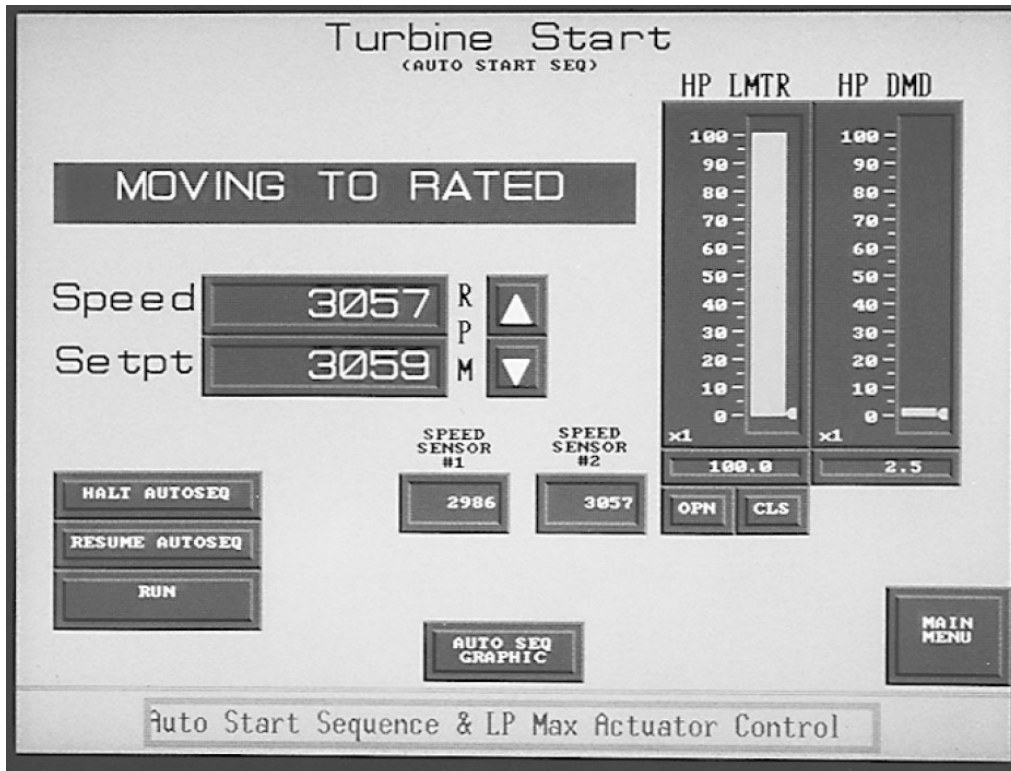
Turbine Start
(AUTO START SEQ)

HP LMTR

HP DMD

MOVING TO RATED

Speed 3057

Setpt 3059

R
P
M

100
90
80
70
60
50
40
30
20
10
0
x1

100
90
80
70
60
50
40
30
20
10
0
x1

100.0

2.5

SPEED SENSOR #1

SPEED SENSOR #2

HALT AUTOSEQ

2986

3057

OPN

CLS

RESUME AUTOSEQ

RUN

MAIN MENU

AUTO SEQ GRAPHIC

Auto Start Sequence & LP Max Actuator Control